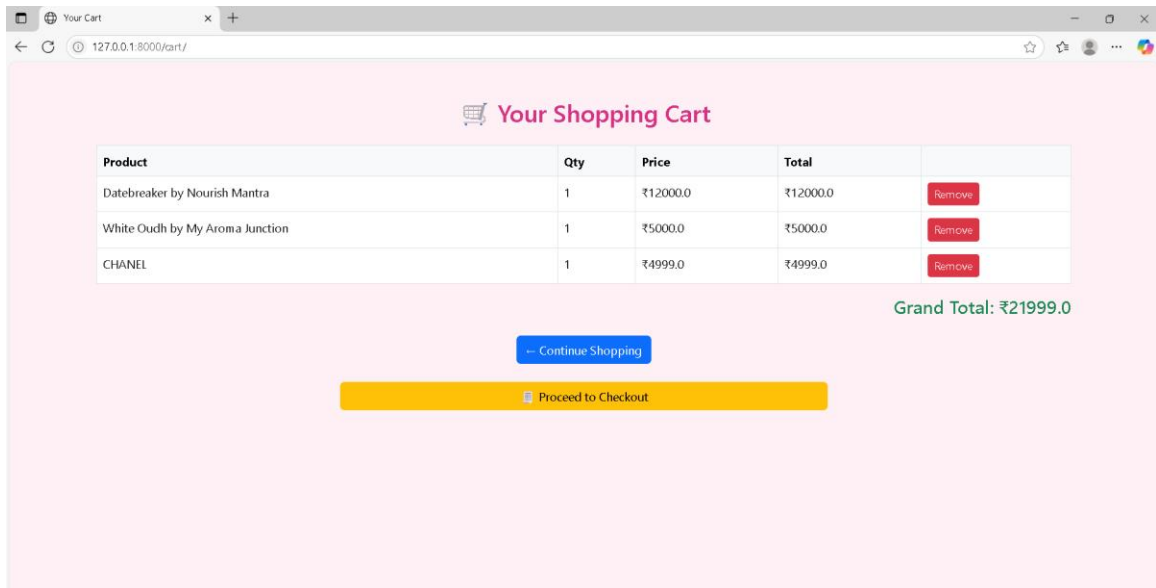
Your Cart × +

127.0.0.1:8000/cart/

Your Shopping Cart

| Product | Qty | Price | Total | |
|---|---|---|---|---|
| Datebreaker by Nourish Mantra | 1 | ₹12000.0 | ₹12000.0 | Remove |
| White Oudh by My Aroma Junction | 1 | ₹5000.0 | ₹5000.0 | Remove |
| CHANEL | 1 | ₹4999.0 | ₹4999.0 | Remove |

Grand Total: ₹21999.0

← Continue Shopping

Proceed to Checkout